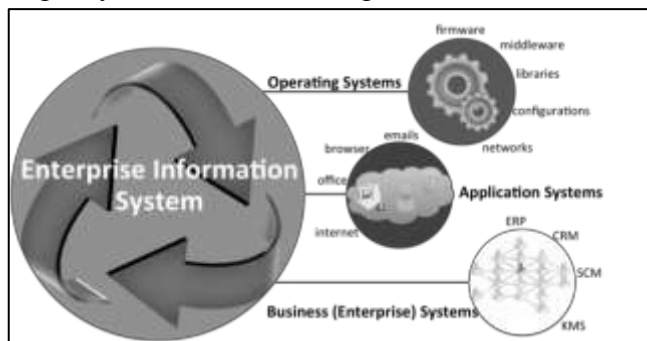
Enterprise Information System

Operating Systems

firmware

middleware

libraries

configurations

networks

emails

browser

office

internet

Application Systems

ERP

CRM

SCM

KMS

Business (Enterprise) Systems